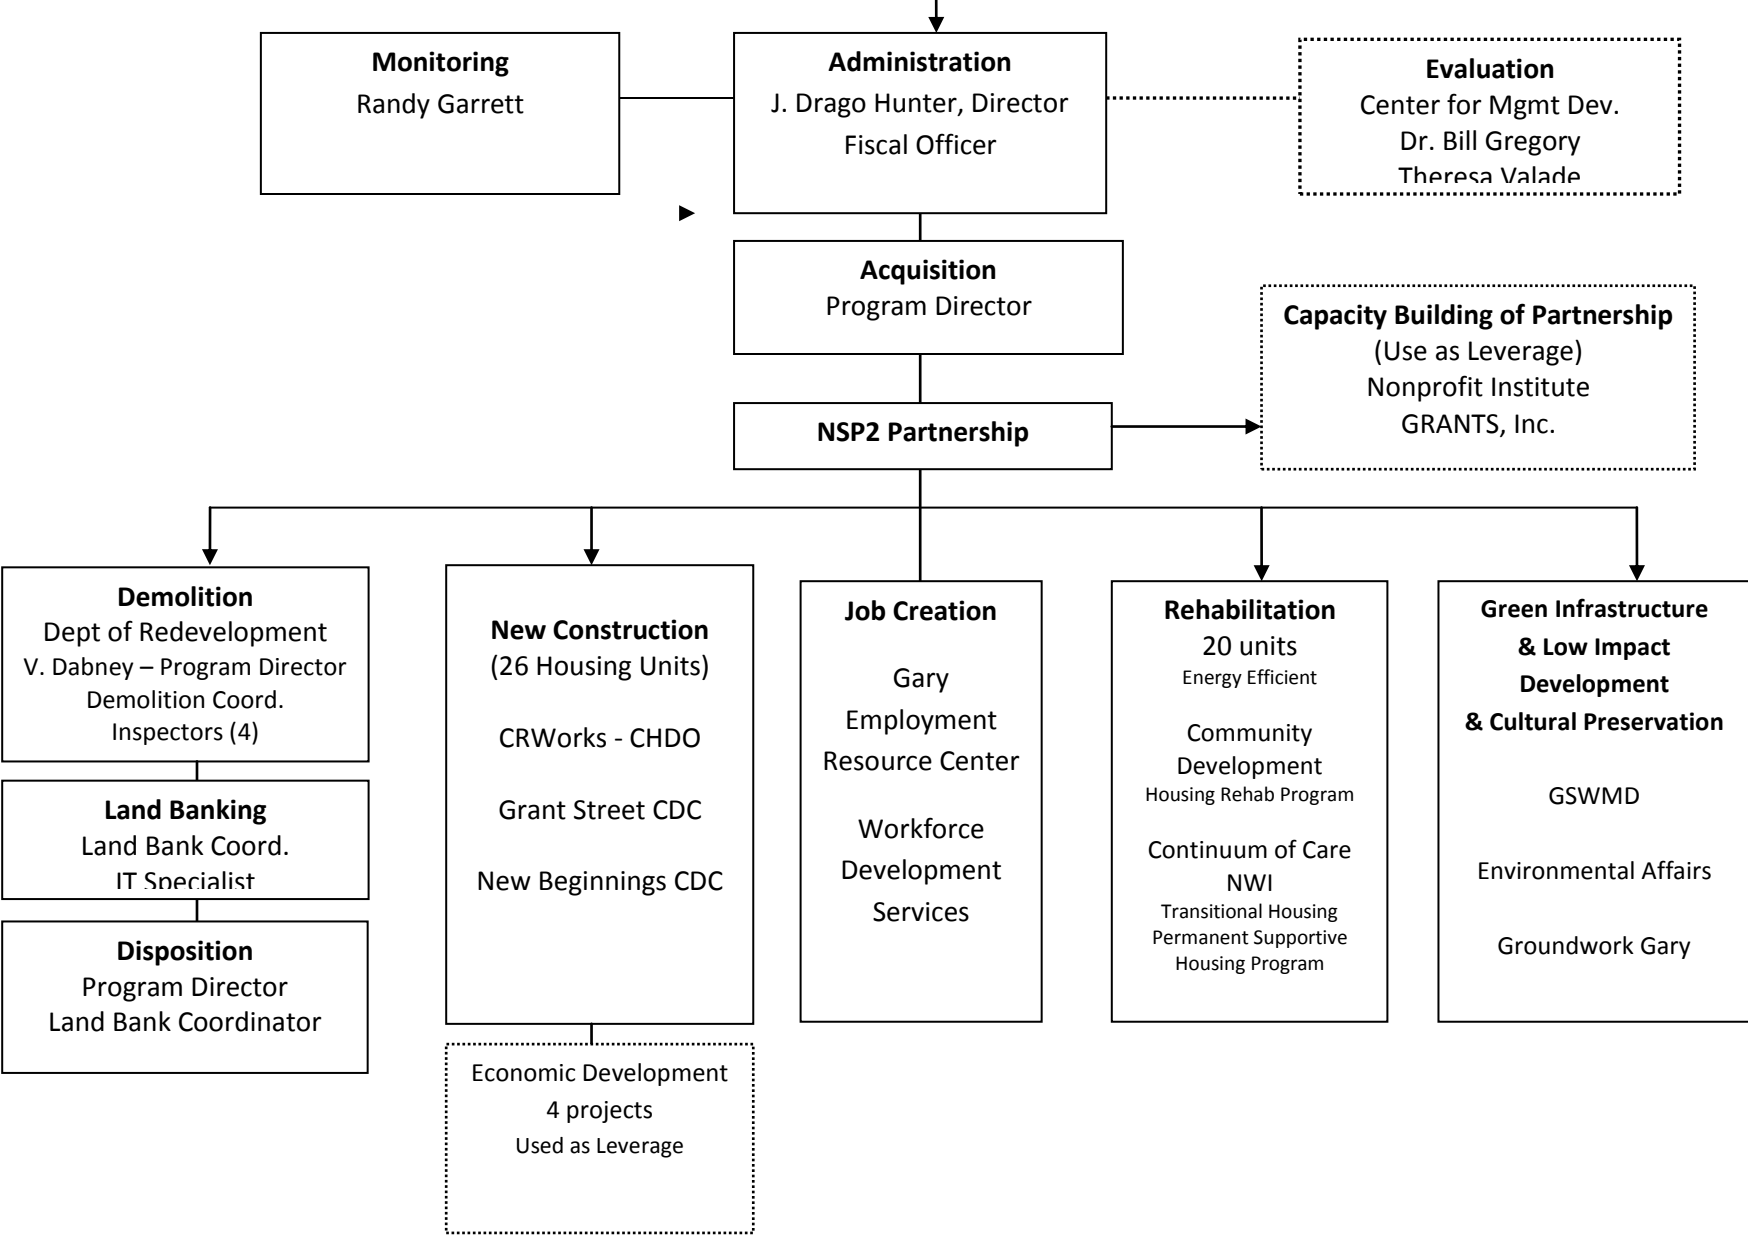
Monitoring
Randy Garrett

Administration
J. Drago Hunter, Director
Fiscal Officer

Evaluation
Center for Mgmt Dev.
Dr. Bill Gregory
Theresa Valade

Acquisition
Program Director

Capacity Building of Partnership
(Use as Leverage)
Nonprofit Institute
GRANTS, Inc.

NSP2 Partnership

Demolition
Dept of Redevelopment
V. Dabney – Program Director
Demolition Coord.
Inspectors (4)

Land Banking
Land Bank Coord.
IT Specialist

Disposition
Program Director
Land Bank Coordinator

New Construction
(26 Housing Units)

CRWorks - CHDO

Grant Street CDC

New Beginnings CDC

Economic Development
4 projects
Used as Leverage

Job Creation

Gary
Employment
Resource Center

Workforce
Development
Services

Rehabilitation
20 units
Energy Efficient

Community
Development
Housing Rehab Program

Continuum of Care
NWI
Transitional Housing
Permanent Supportive
Housing Program

Green Infrastructure
& Low Impact
Development
& Cultural Preservation

GSWMD

Environmental Affairs

Groundwork Gary